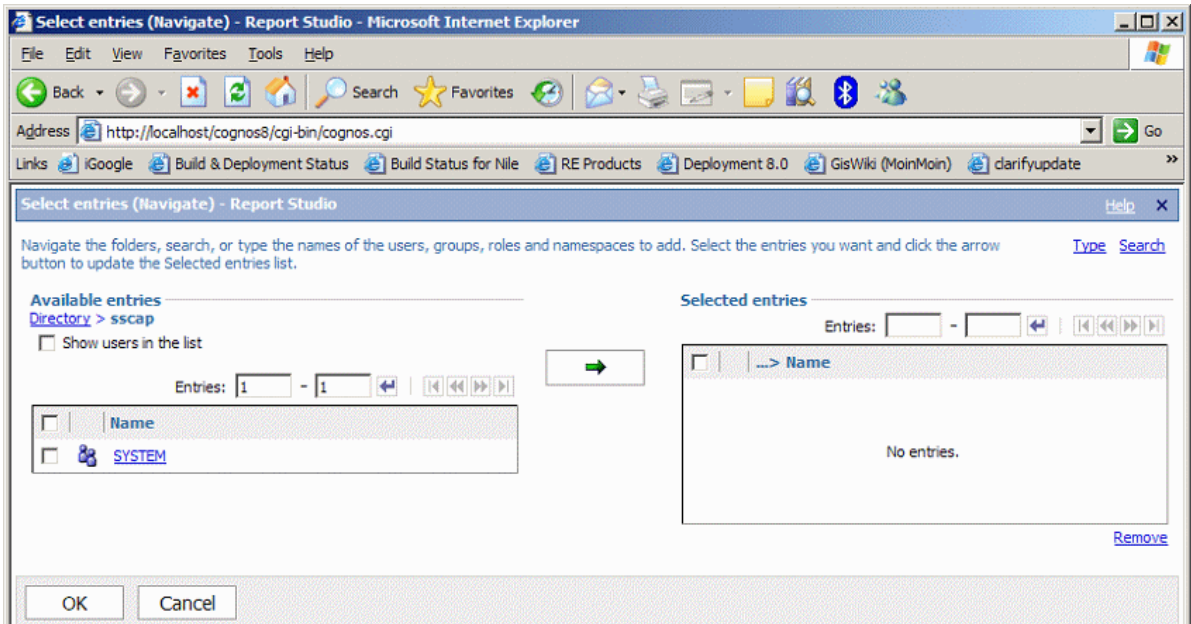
Select entries (Navigate) - Report Studio - Microsoft Internet Explorer

File Edit View Favorites Tools Help

Back Search Favorites

Address http://localhost/cognos8/cgi-bin/cognos.cgi Go

Links iGoogle Build & Deployment Status Build Status for Nile RE Products Deployment 8.0 GisWiki (MoinMoin) clarifyupdate »

Select entries (Navigate) - Report Studio Help ✕

Navigate the folders, search, or type the names of the users, groups, roles and namespaces to add. Select the entries you want and click the arrow button to update the Selected entries list.

Type Search

Available entries
Directory > sscap
Show users in the list

Entries: 1 - 1

| | Name |
|---|---|
| | SYSTEM |

Selected entries

Entries: -

| | ...> Name |
|---|---|
| | No entries. |

Remove

OK Cancel